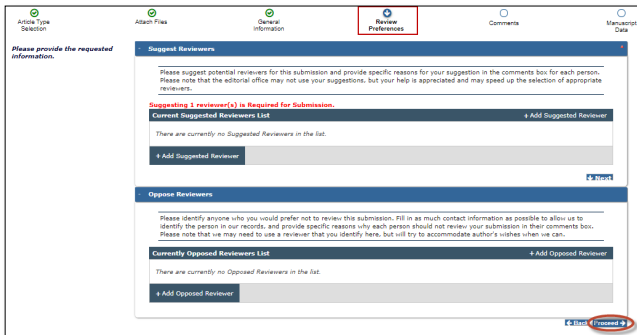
Article Type Selection

Attach Files

General Information

Review Preferences

Comments

Manuscript Data

Please provide the requested information.

- Suggest Reviewers

Please suggest potential reviewers for this submission and provide specific reasons for your suggestion in the comments box for each person. Please note that the editorial office may not use your suggestions, but your help is appreciated and may speed up the selection of appropriate reviewers.

Suggesting 1 reviewer(s) is Required for Submission.

Current Suggested Reviewers List

+ Add Suggested Reviewer

There are currently no Suggested Reviewers in the list.

+ Add Suggested Reviewer

Next

- Oppose Reviewers

Please identify anyone who you would prefer not to review this submission. Fill in as much contact information as possible to allow us to identify the person in our records, and provide specific reasons why each person should not review your submission in their comments box. Please note that we may need to use a reviewer that you identify here, but will try to accommodate author's wishes when we can.

Currently Opposed Reviewers List

+ Add Opposed Reviewer

There are currently no Opposed Reviewers in the list.

+ Add Opposed Reviewer

Back

Proceed